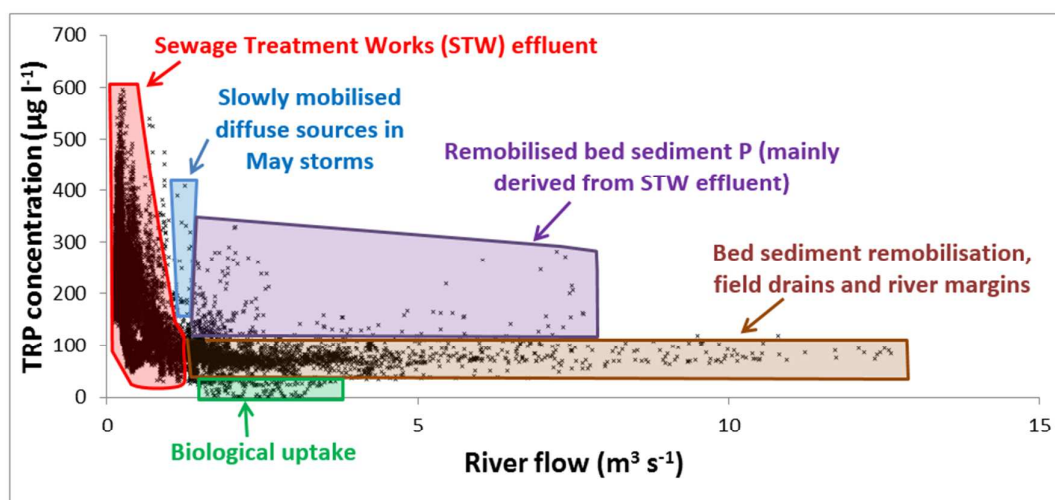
700
600
500
400
300
200
100
0
0
5
10
15

TRP concentration (µg l⁻¹)

River flow (m³ s⁻¹)

Sewage Treatment Works (STW) effluent

Slowly mobilised diffuse sources in May storms

Remobilised bed sediment P (mainly derived from STW effluent)

Bed sediment remobilisation, field drains and river margins

Biological uptake